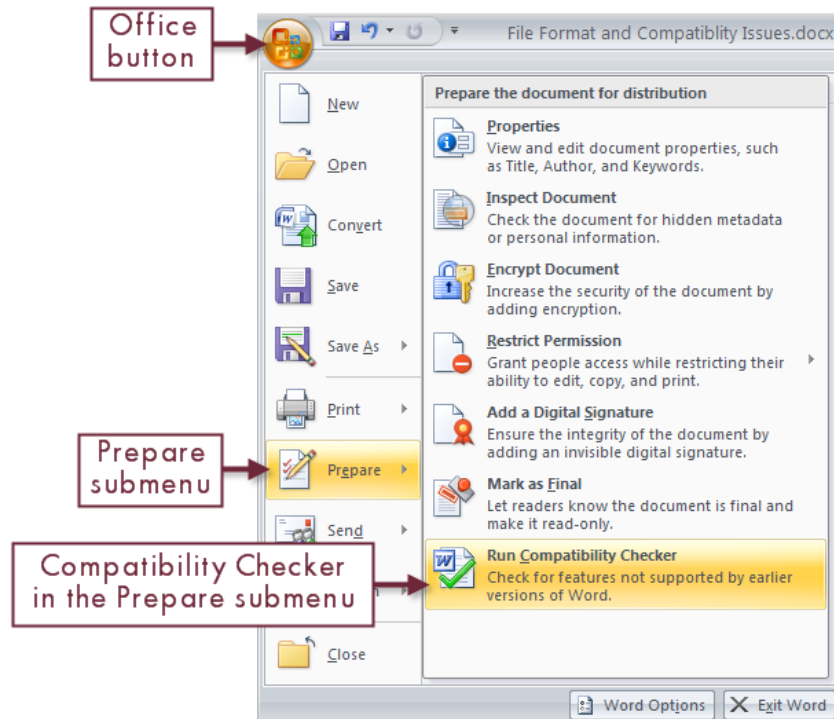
Office button

File Format and Compatiblity Issues.docx

New

Open

Convert

Save

Save As

Print

Prepare

Send

Close

Prepare the document for distribution

Properties
View and edit document properties, such as Title, Author, and Keywords.

Inspect Document
Check the document for hidden metadata or personal information.

Encrypt Document
Increase the security of the document by adding encryption.

Restrict Permission
Grant people access while restricting their ability to edit, copy, and print.

Add a Digital Signature
Ensure the integrity of the document by adding an invisible digital signature.

Mark as Final
Let readers know the document is final and make it read-only.

Run Compatibility Checker
Check for features not supported by earlier versions of Word.

Prepare submenu

Compatibility Checker in the Prepare submenu

Word Options

Exit Word